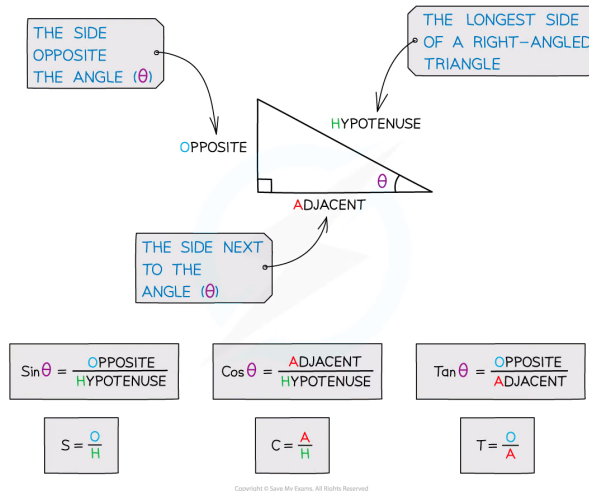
THE SIDE OPPOSITE THE ANGLE ($\theta$)

THE LONGEST SIDE OF A RIGHT-ANGLED TRIANGLE

HYPOTENUSE

OPPOSITE

$\theta$

ADJACENT

THE SIDE NEXT TO THE ANGLE ($\theta$)

$\text{Sin}\,\theta = \frac{\text{OPPOSITE}}{\text{HYPOTENUSE}}$

$\text{Cos}\,\theta = \frac{\text{ADJACENT}}{\text{HYPOTENUSE}}$

$\text{Tan}\,\theta = \frac{\text{OPPOSITE}}{\text{ADJACENT}}$

$S = \frac{O}{H}$

$C = \frac{A}{H}$

$T = \frac{O}{A}$

Copyright © Save My Exams. All Rights Reserved